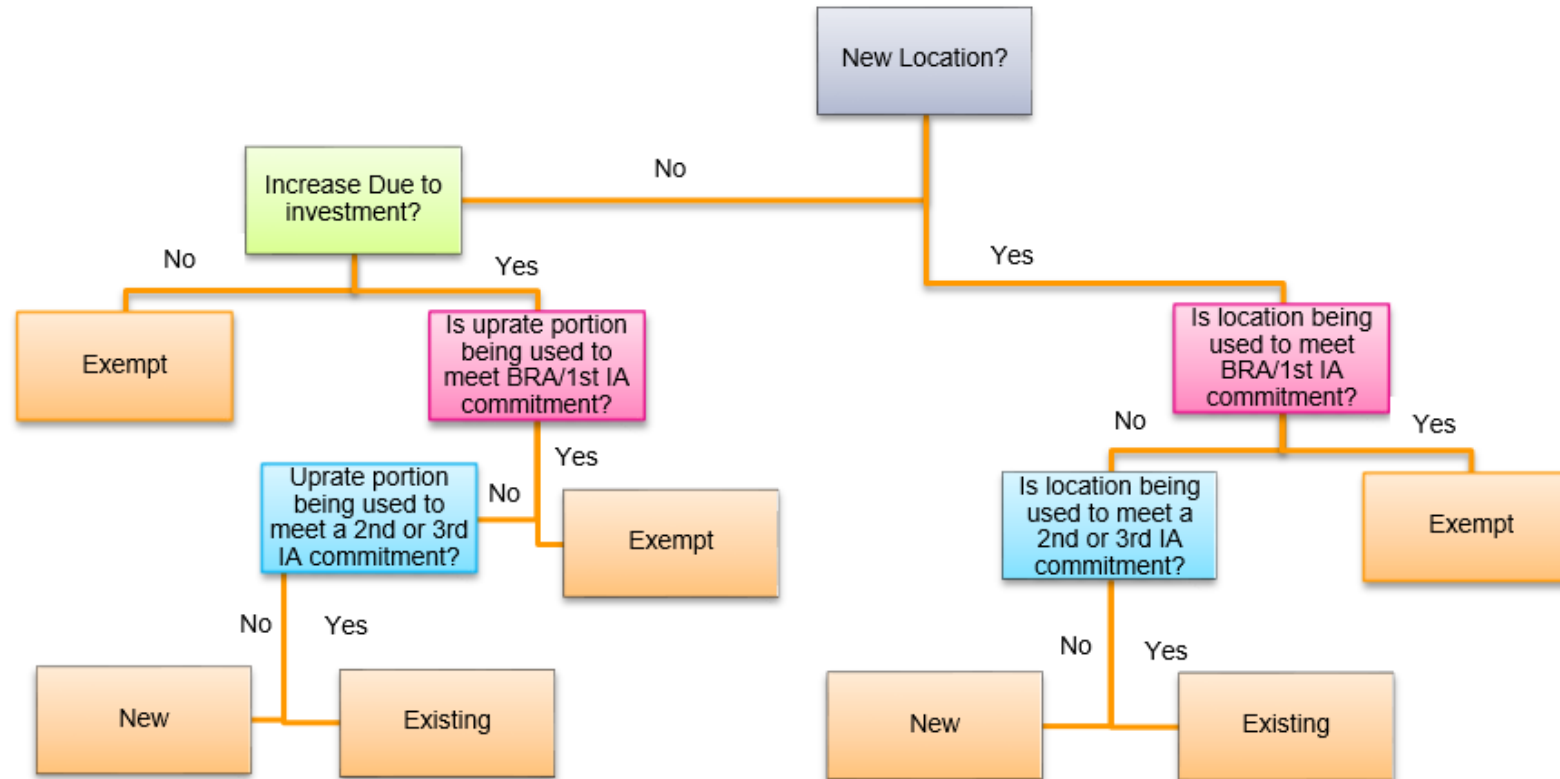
New Location?

No

Increase Due to investment?

Yes

No

Yes

Exempt

Is uprate portion being used to meet BRA/1st IA commitment?

Is location being used to meet BRA/1st IA commitment?

No

Yes

Yes

Uprate portion being used to meet a 2nd or 3rd IA commitment?

No

Exempt

Is location being used to meet a 2nd or 3rd IA commitment?

Exempt

No

Yes

No

Yes

New

Existing

New

Existing